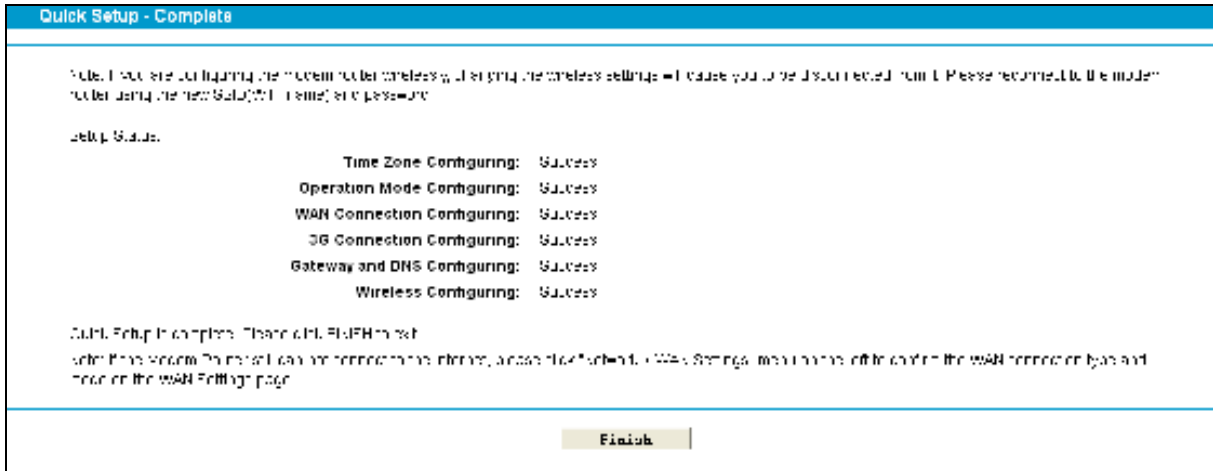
Quick Setup - Complete

Note: If you are configuring the modem router wirelessly, changing the wireless settings will cause you to be disconnected from it. Please reconnect to the modem router using the new SSID (Wi-Fi name) and password.

Setup Status:

Time Zone Configuring: Success

Operation Mode Configuring: Success

WAN Connection Configuring: Success

3G Connection Configuring: Success

Gateway and DNS Configuring: Success

Wireless Configuring: Success

Quick Setup is complete. Please click FINISH to exit.

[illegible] WAN Settings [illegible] WAN connection type and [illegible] on the WAN Settings page.

Finish